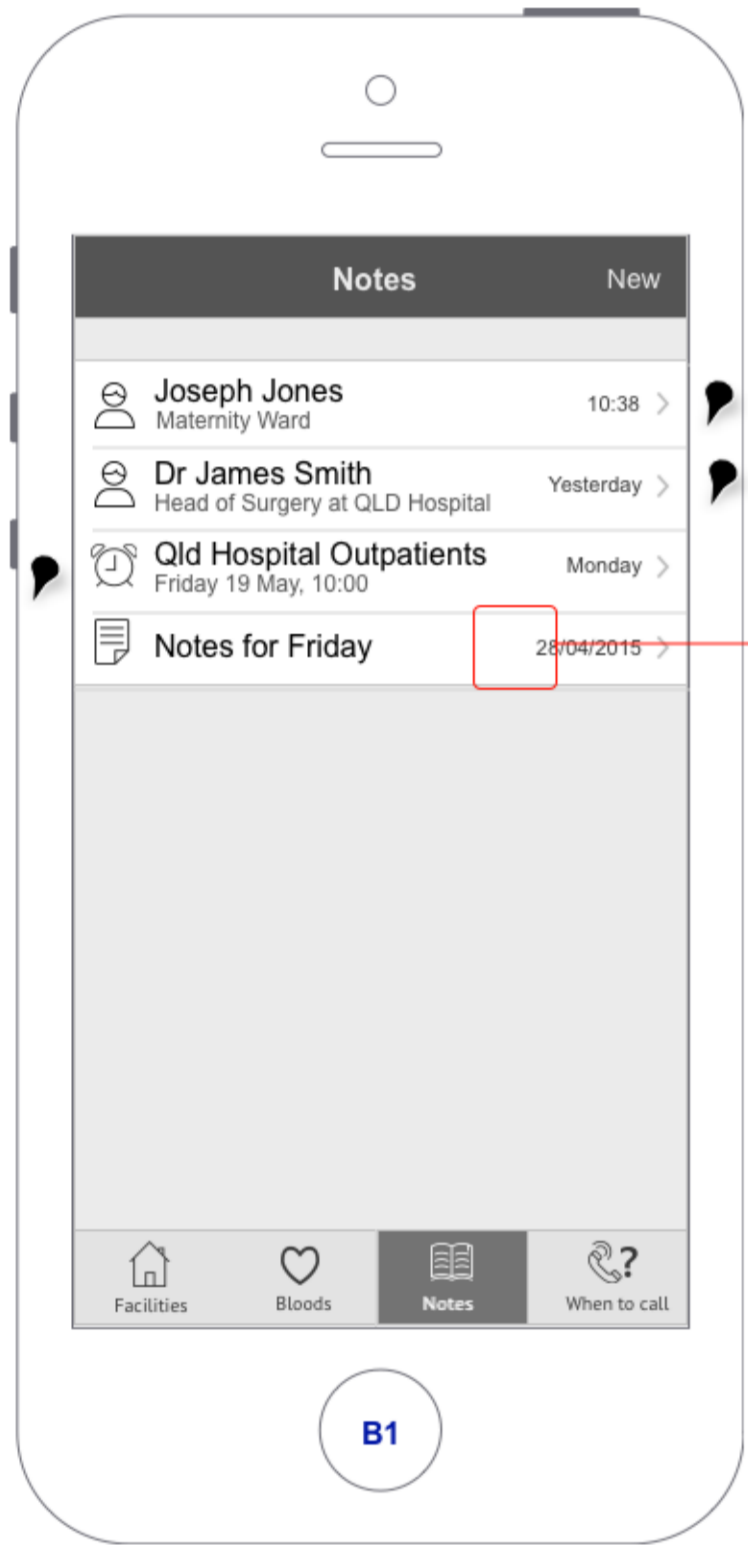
Notes New

Joseph Jones
Maternity Ward
10:38

Dr James Smith
Head of Surgery at QLD Hospital
Yesterday

Qld Hospital Outpatients
Friday 19 May, 10:00
Monday

Notes for Friday
28/04/2015

Facilities Bloods Notes When to call

B1